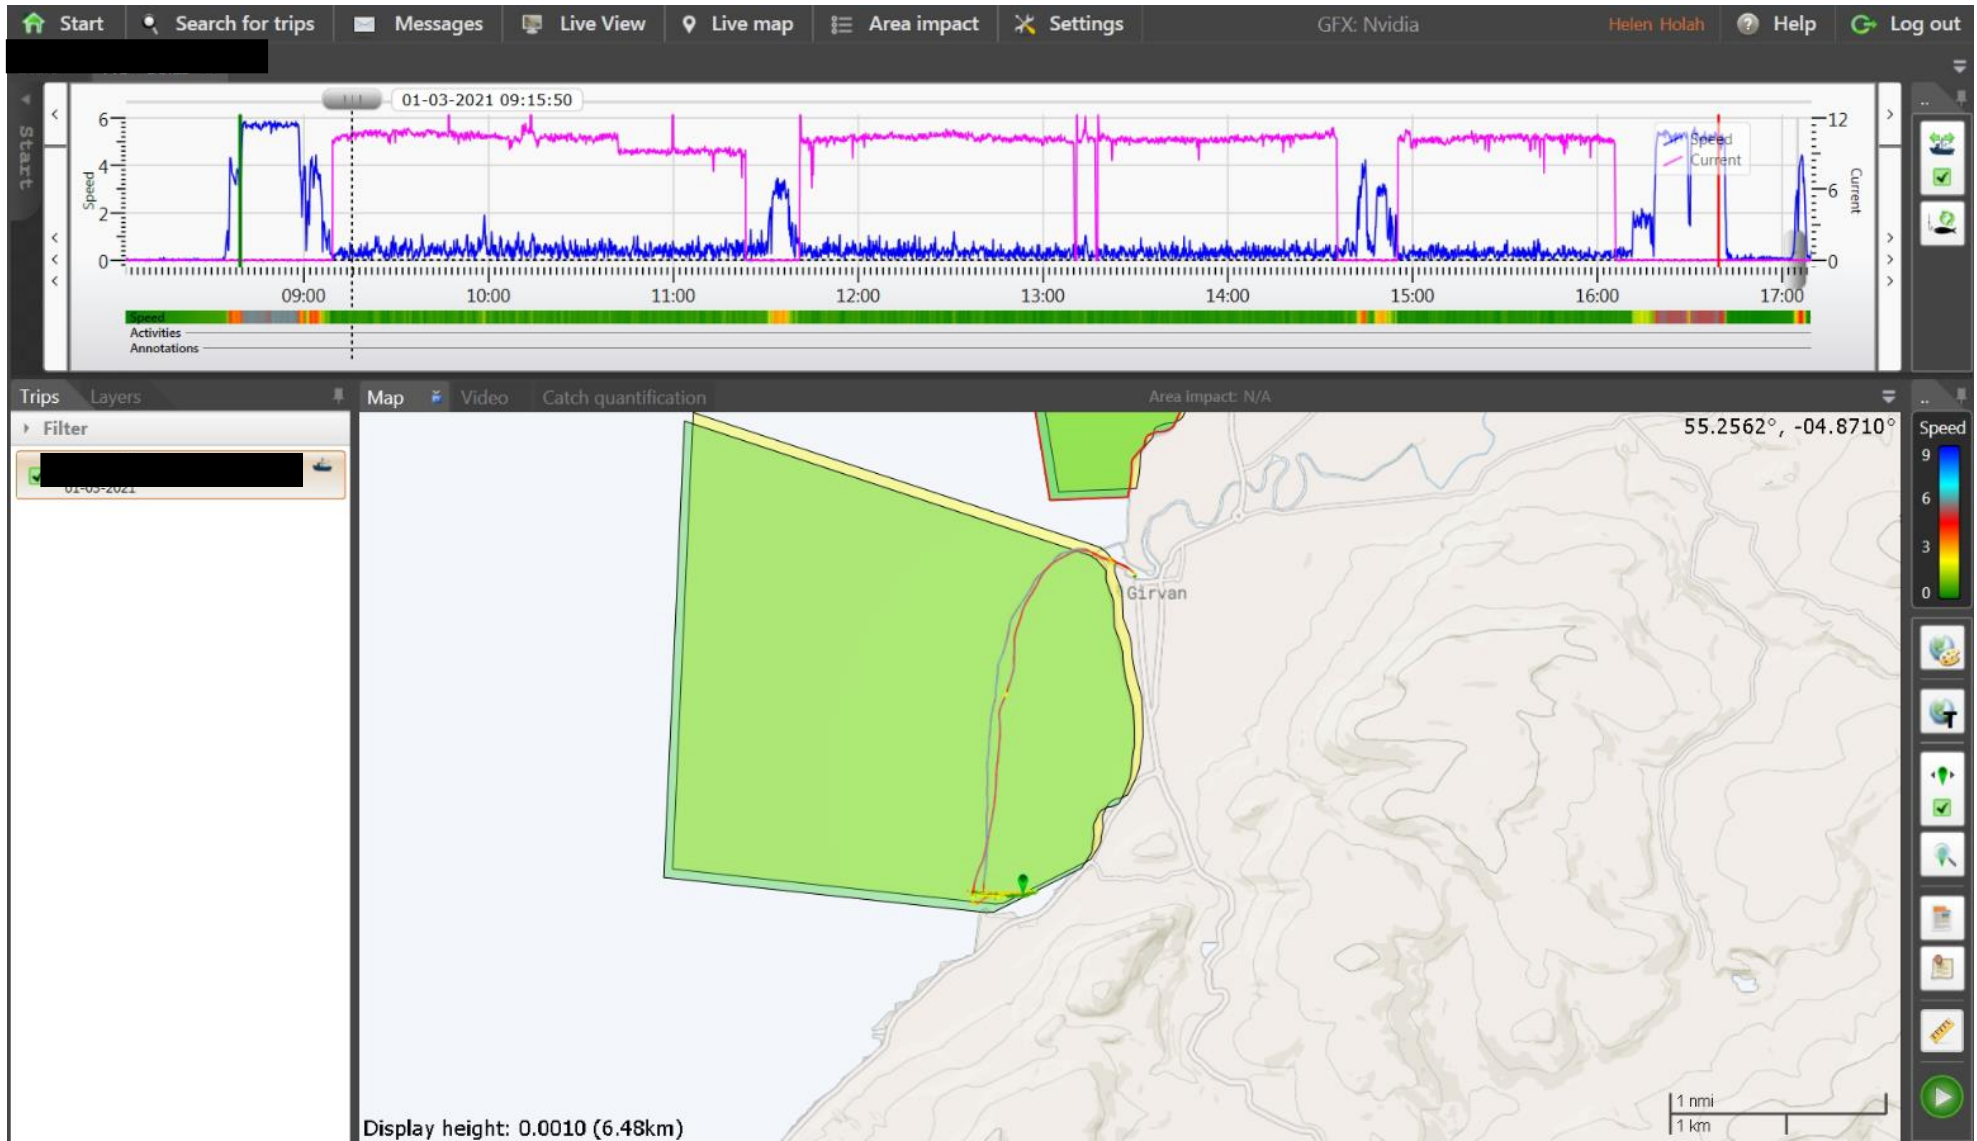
Start | Search for trips | Messages | Live View | Live map | Area impact | Settings | GFX: Nvidia | Helen Holah | Help | Log out

Start

01-03-2021 09:15:50

Speed
6
4
2
0

Speed
Current

12
6
0
Current

09:00 10:00 11:00 12:00 13:00 14:00 15:00 16:00 17:00

Speed
Activities
Annotations

Trips | Layers

Filter

01-03-2021

Map | Video | Catch quantification

Area impact: N/A

55.2562°, -04.8710°

Girvan

Speed
9
6
3
0

Display height: 0.0010 (6.48km)

1 nmi
1 km